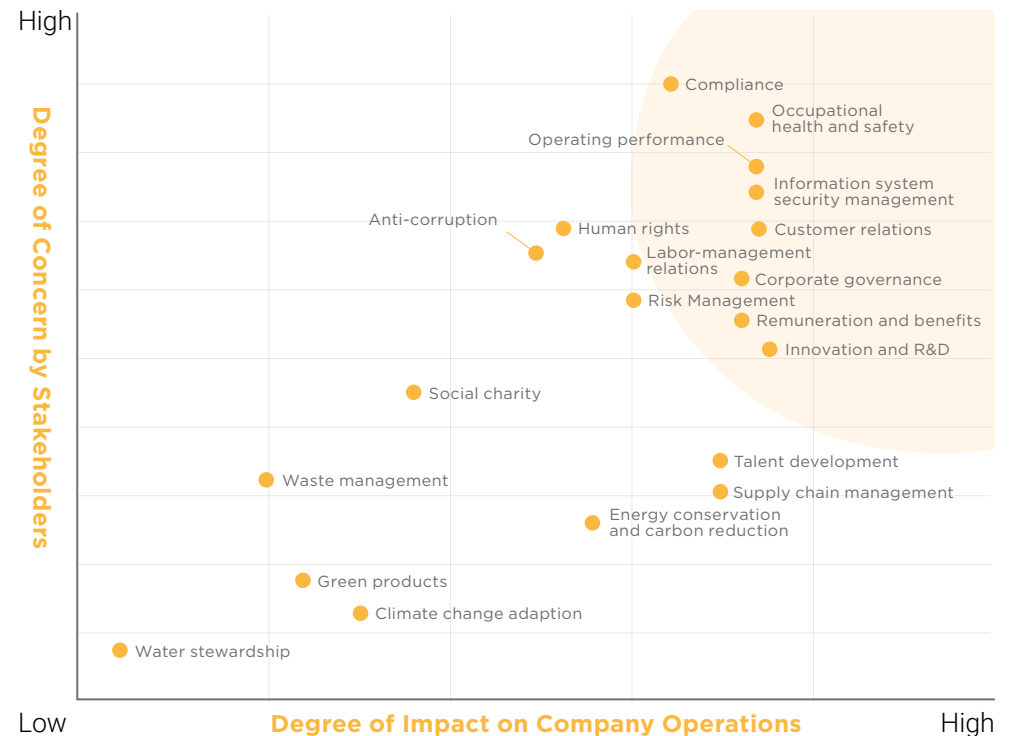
High

Degree of Concern by Stakeholders

Compliance

Occupational health and safety

Operating performance

Information system security management

Anti-corruption

Human rights

Customer relations

Labor-management relations

Corporate governance

Risk Management

Remuneration and benefits

Innovation and R&D

Social charity

Talent development

Waste management

Supply chain management

Energy conservation and carbon reduction

Green products

Climate change adaption

Water stewardship

Low

Degree of Impact on Company Operations

High